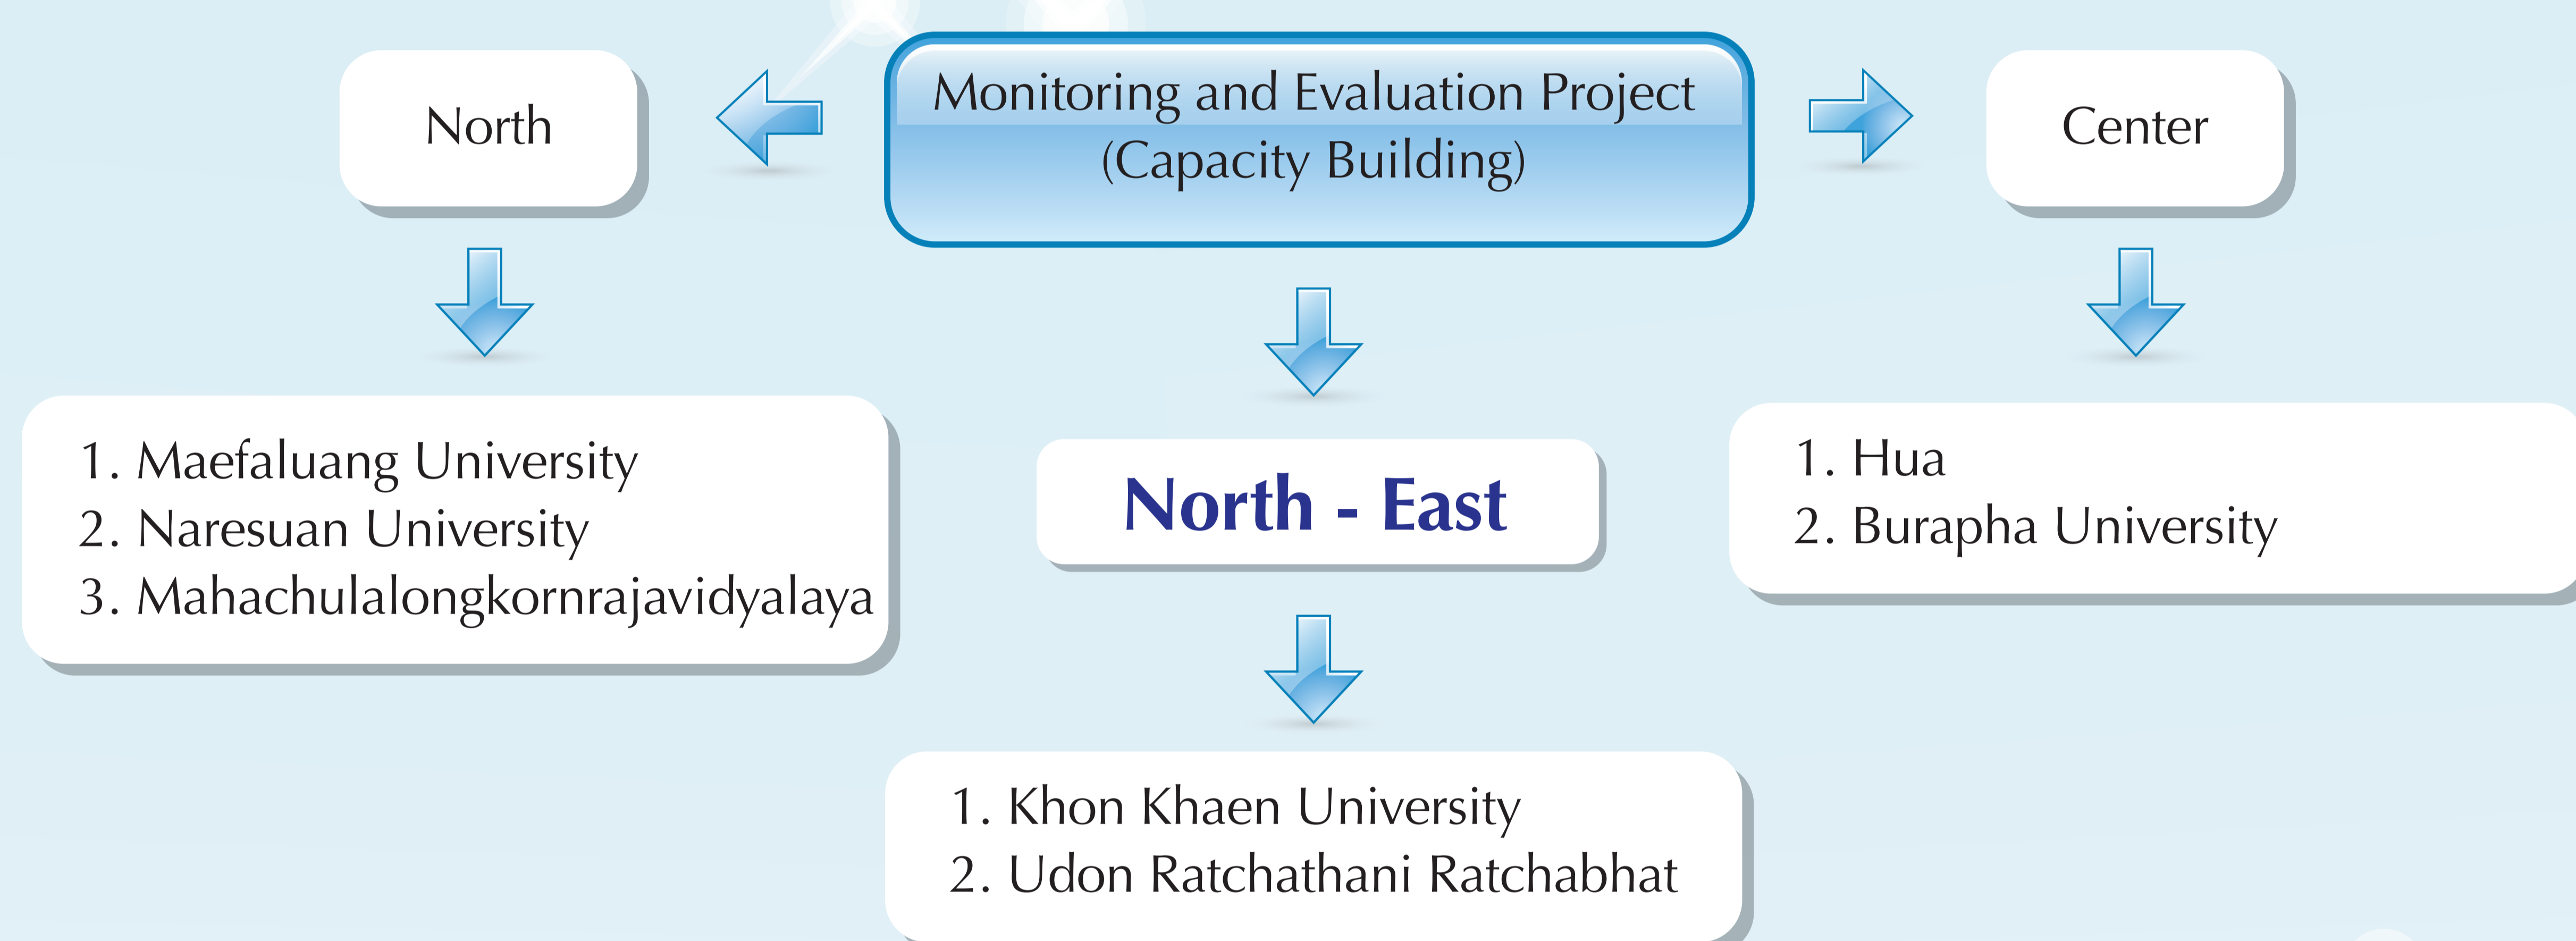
Monitoring and Evaluation Project (Capacity Building)

North

1. Maefaluang University
2. Naresuan University
3. Mahachulalongkornrajavidyalaya

North - East

1. Khon Khaen University
2. Udon Ratchathani Ratchabhat

Center

1. Hua
2. Burapha University